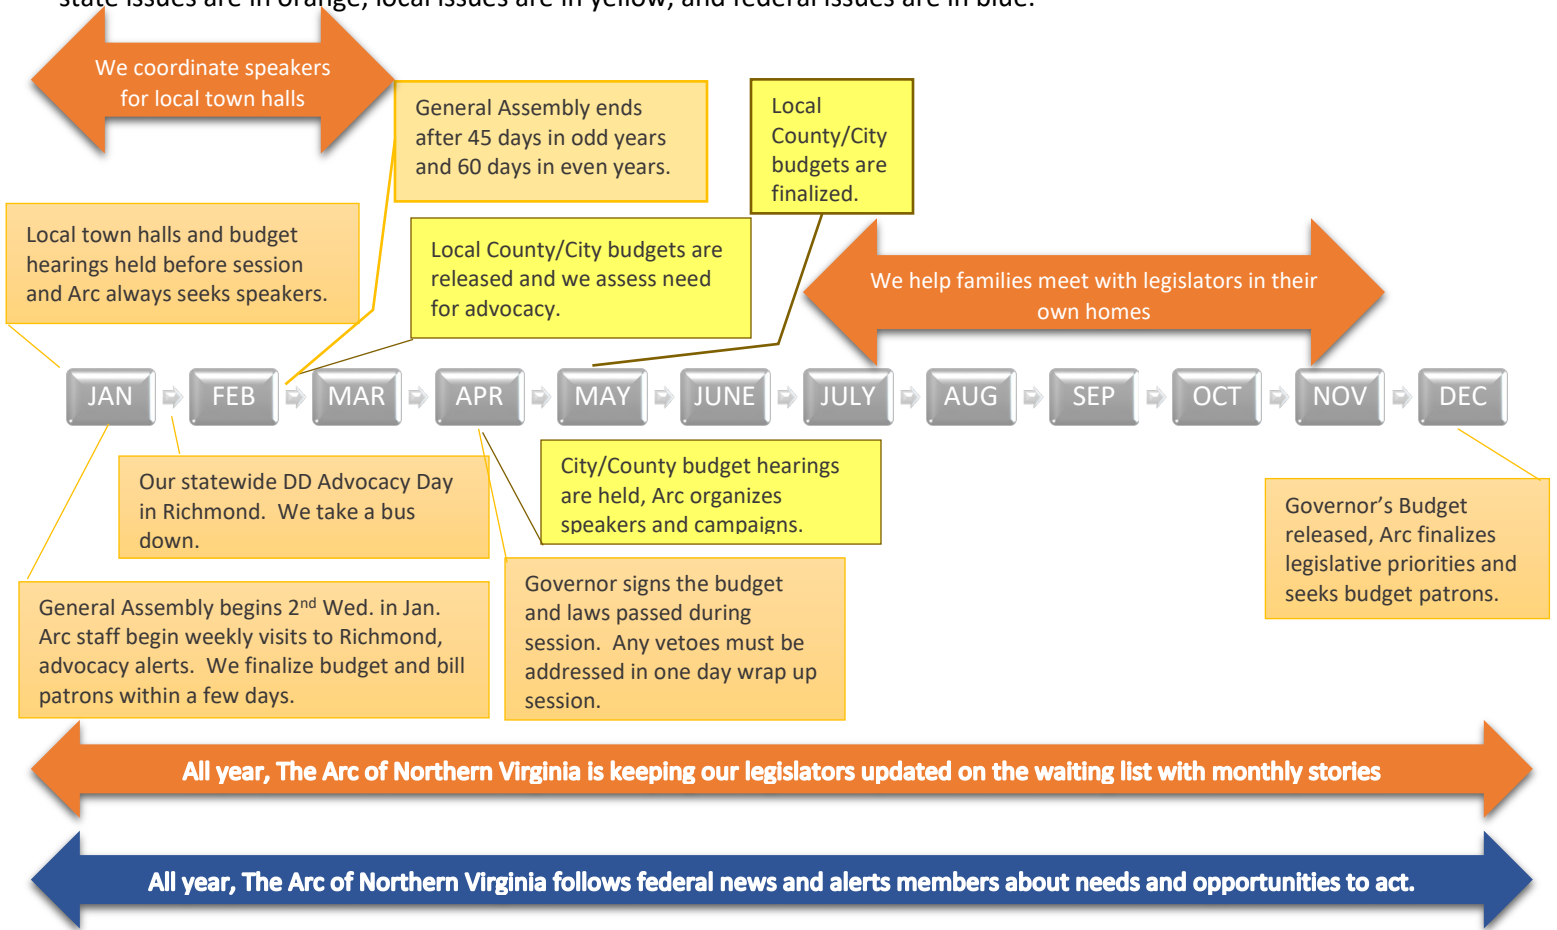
state issues are in orange, local issues are in yellow, and federal issues are in blue.

We coordinate speakers for local town halls

General Assembly ends after 45 days in odd years and 60 days in even years.

Local County/City budgets are finalized.

Local town halls and budget hearings held before session and Arc always seeks speakers.

Local County/City budgets are released and we assess need for advocacy.

We help families meet with legislators in their own homes

JAN FEB MAR APR MAY JUNE JULY AUG SEP OCT NOV DEC

Our statewide DD Advocacy Day in Richmond. We take a bus down.

City/County budget hearings are held, Arc organizes speakers and campaigns.

Governor's Budget released, Arc finalizes legislative priorities and seeks budget patrons.

General Assembly begins 2$^{nd}$ Wed. in Jan. Arc staff begin weekly visits to Richmond, advocacy alerts. We finalize budget and bill patrons within a few days.

Governor signs the budget and laws passed during session. Any vetoes must be addressed in one day wrap up session.

All year, The Arc of Northern Virginia is keeping our legislators updated on the waiting list with monthly stories

All year, The Arc of Northern Virginia follows federal news and alerts members about needs and opportunities to act.